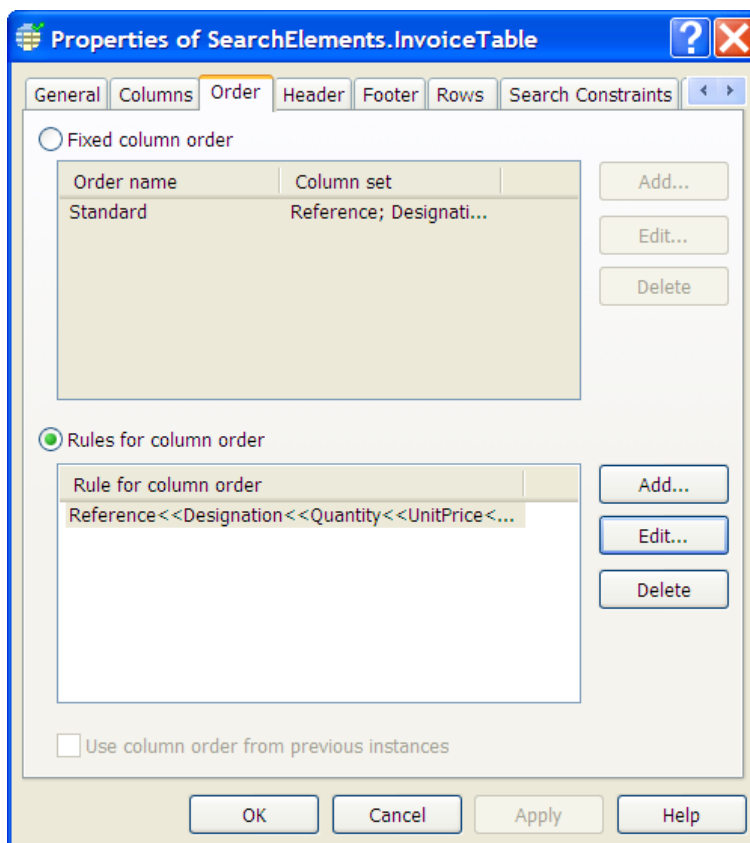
Properties of SearchElements.InvoiceTable

General | Columns | Order | Header | Footer | Rows | Search Constraints

Fixed column order

| Order name | Column set |
|---|---|
| Standard | Reference; Designati... |

Add...
Edit...
Delete

Rules for column order

| Rule for column order |
|---|
| Reference<<Designation<<Quantity<<UnitPrice<... |

Add...
Edit...
Delete

Use column order from previous instances

OK
Cancel
Apply
Help